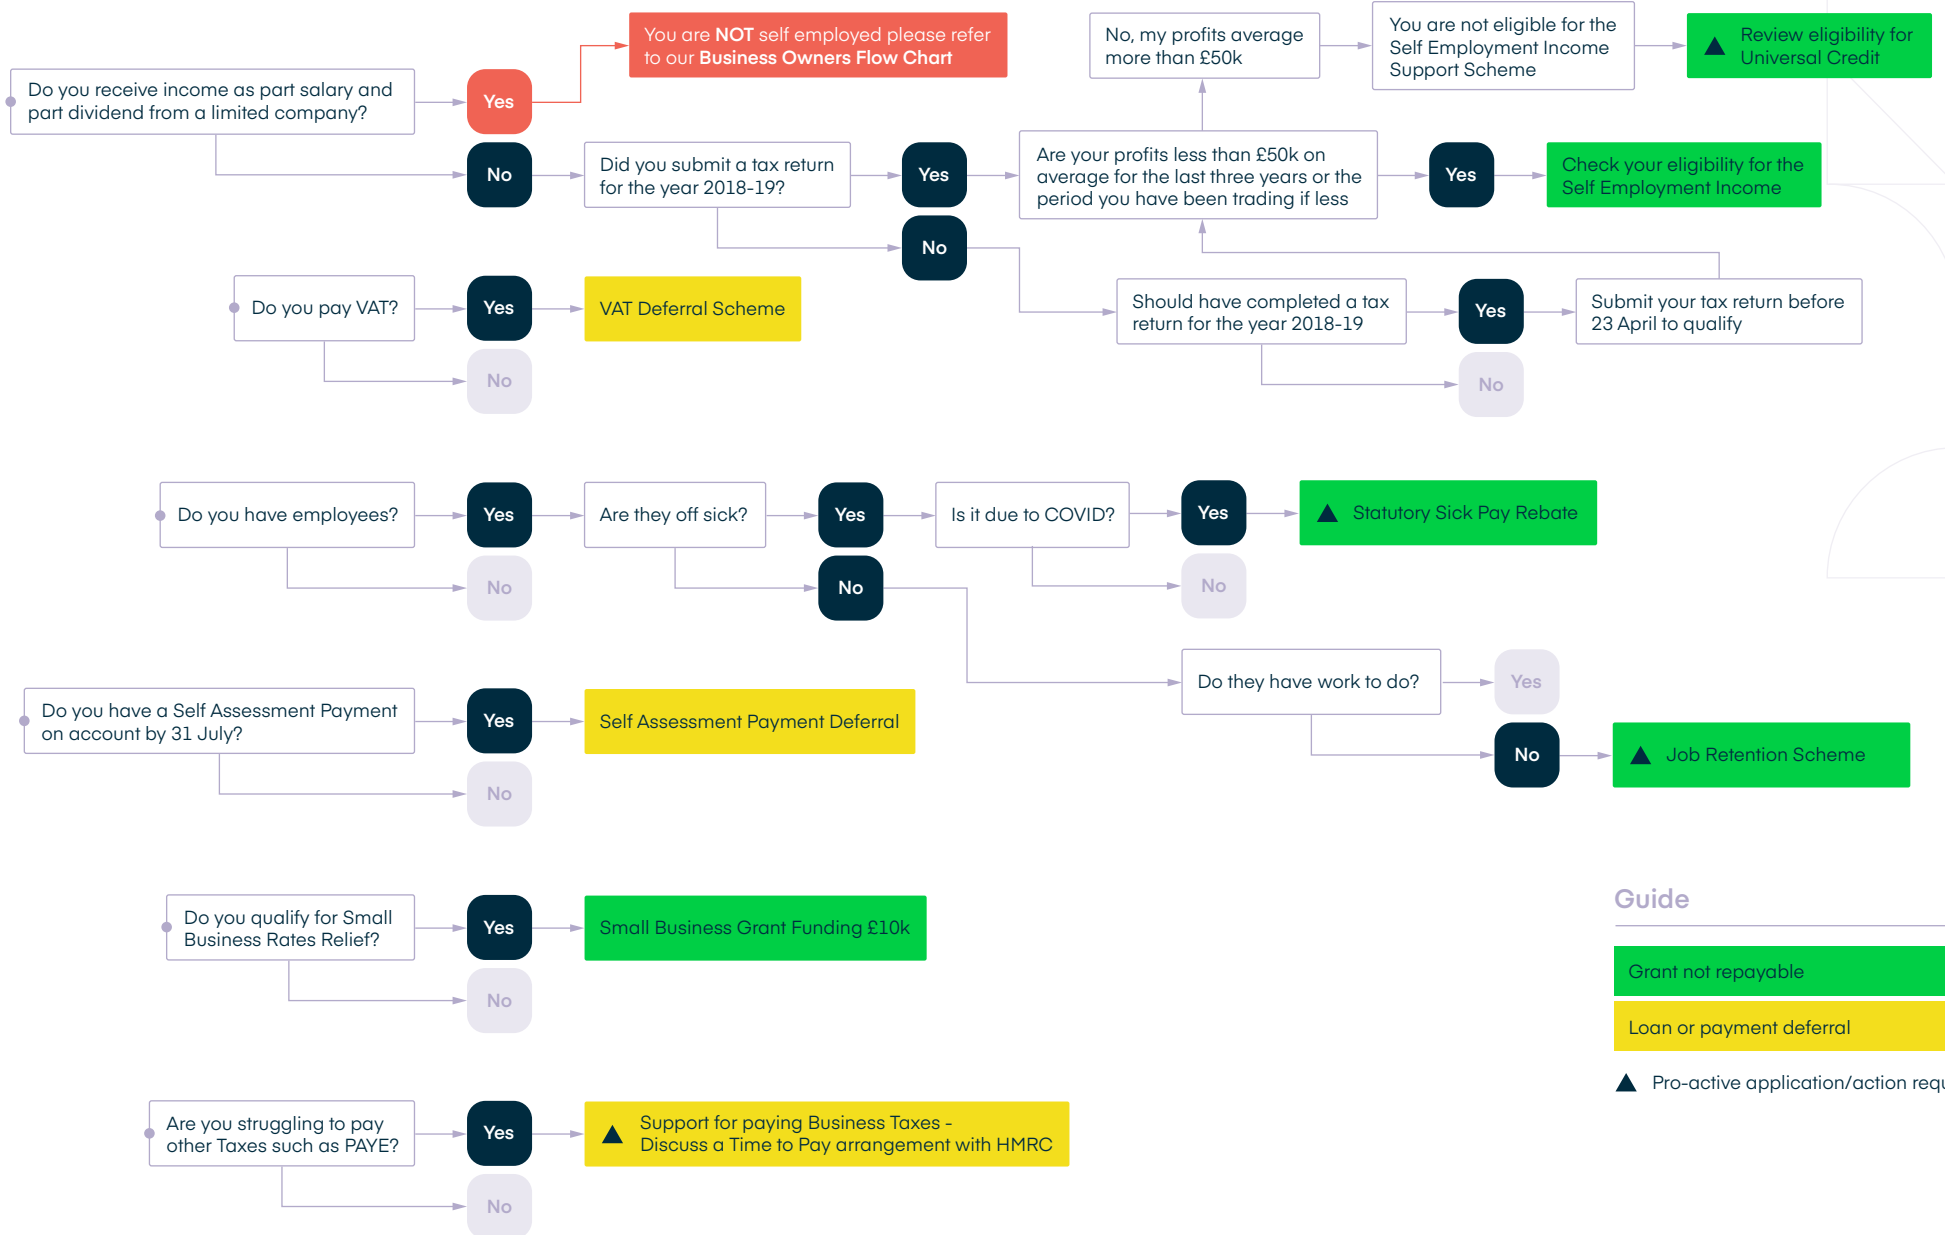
Do you receive income as part salary and part dividend from a limited company?

Yes

You are **NOT** self employed please refer to our **Business Owners Flow Chart**

No

Did you submit a tax return for the year 2018-19?

Yes

Are your profits less than £50k on average for the last three years or the period you have been trading if less

No, my profits average more than £50k

You are not eligible for the Self Employment Income Support Scheme

Review eligibility for Universal Credit

Yes

Check your eligibility for the Self Employment Income

No

Should have completed a tax return for the year 2018-19

Yes

Submit your tax return before 23 April to qualify

No

Do you pay VAT?

Yes

VAT Deferral Scheme

No

Do you have employees?

Yes

Are they off sick?

Yes

Is it due to COVID?

Yes

Statutory Sick Pay Rebate

No

No

No

Do they have work to do?

Yes

No

Job Retention Scheme

Do you have a Self Assessment Payment on account by 31 July?

Yes

Self Assessment Payment Deferral

No

Do you qualify for Small Business Rates Relief?

Yes

Small Business Grant Funding £10k

No

Are you struggling to pay other Taxes such as PAYE?

Yes

Support for paying Business Taxes - Discuss a Time to Pay arrangement with HMRC

No

Guide

Grant not repayable

Loan or payment deferral

Pro-active application/action req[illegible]